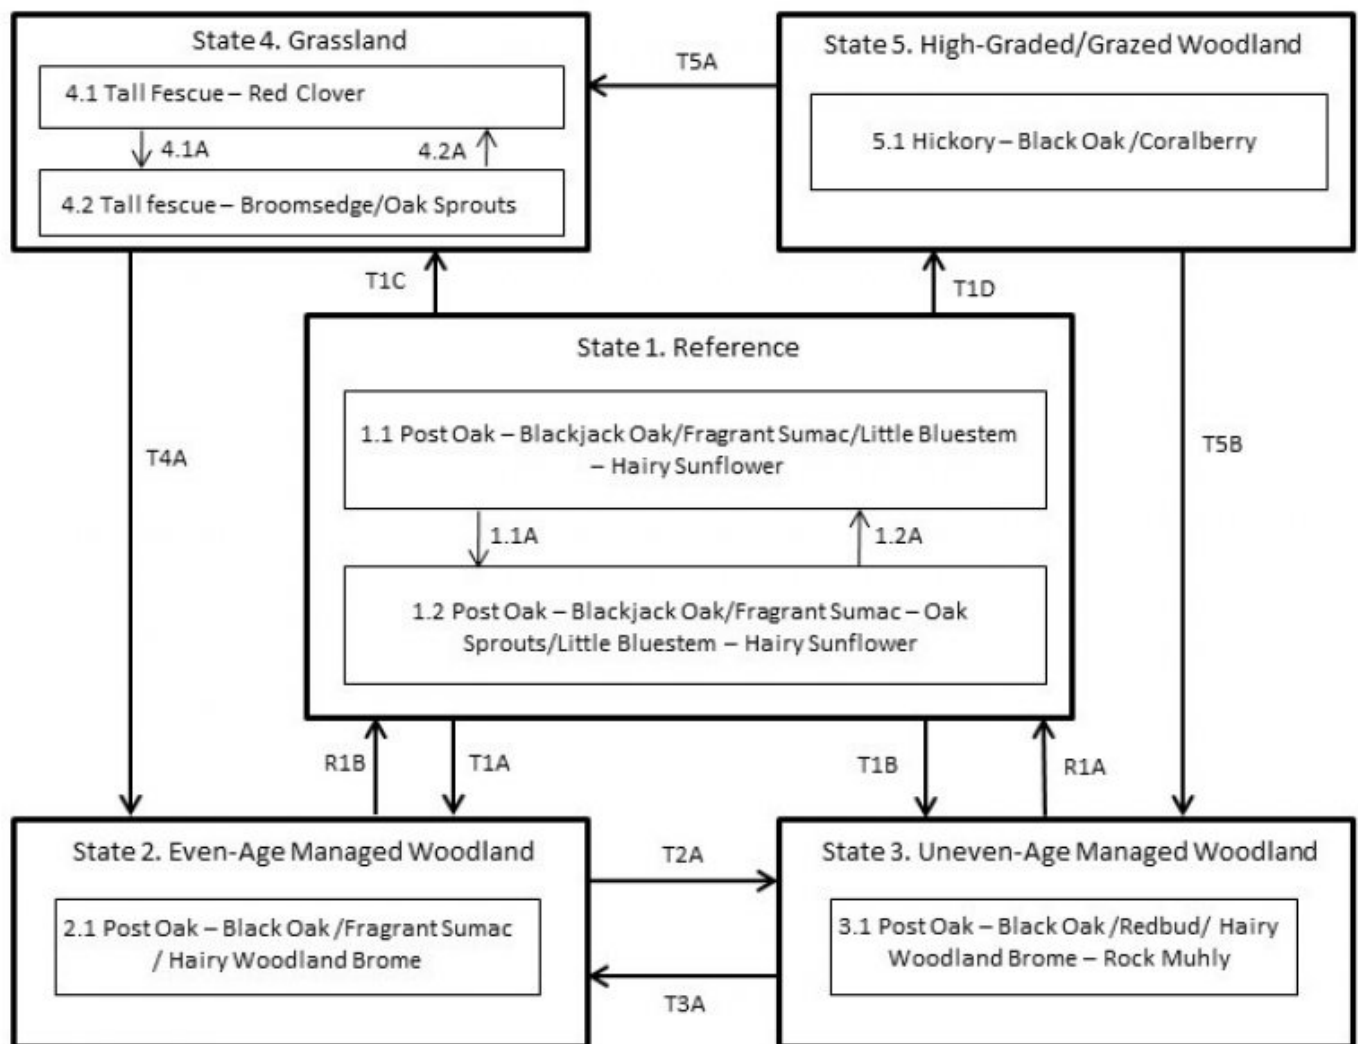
State 4. Grassland

4.1 Tall Fescue – Red Clover

4.1A

4.2A

4.2 Tall fescue – Broomsedge/Oak Sprouts

T5A

State 5. High-Graded/Grazed Woodland

5.1 Hickory – Black Oak /Coralberry

T1C

T1D

State 1. Reference

1.1 Post Oak – Blackjack Oak/Fragrant Sumac/Little Bluestem – Hairy Sunflower

1.1A

1.2A

1.2 Post Oak – Blackjack Oak/Fragrant Sumac – Oak Sprouts/Little Bluestem – Hairy Sunflower

T4A

T5B

R1B

T1A

T1B

R1A

State 2. Even-Age Managed Woodland

2.1 Post Oak – Black Oak /Fragrant Sumac / Hairy Woodland Brome

T2A

T3A

State 3. Uneven-Age Managed Woodland

3.1 Post Oak – Black Oak /Redbud/ Hairy Woodland Brome – Rock Muhly